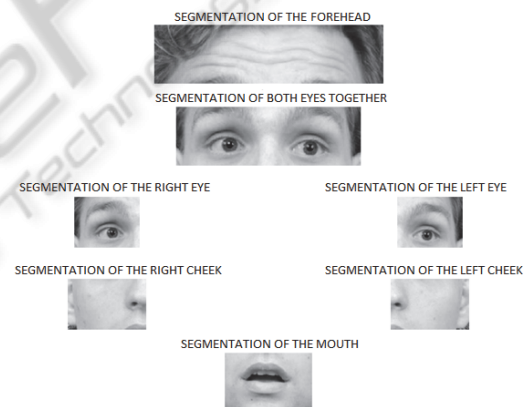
SEGMENTATION OF THE FOREHEAD

SEGMENTATION OF BOTH EYES TOGETHER

SEGMENTATION OF THE RIGHT EYE

SEGMENTATION OF THE LEFT EYE

SEGMENTATION OF THE RIGHT CHEEK

SEGMENTATION OF THE LEFT CHEEK

SEGMENTATION OF THE MOUTH